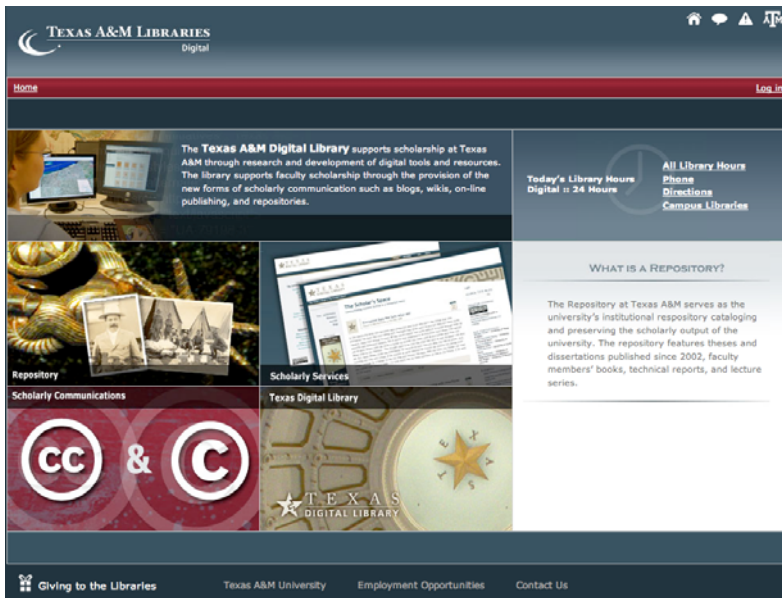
TEXAS A&M LIBRARIES
Digital

Home

Log in

The Texas A&M Digital Library supports scholarship at Texas A&M through research and development of digital tools and resources. The library supports faculty scholarship through the provision of the new forms of scholarly communication such as blogs, wikis, on-line publishing, and repositories.

Today's Library Hours
Digital :: 24 Hours

All Library Hours
Phone
Directions
Campus Libraries

Repository

Scholarly Services

WHAT IS A REPOSITORY?

The Repository at Texas A&M serves as the university's institutional respository cataloging and preserving the scholarly output of the university. The repository features theses and dissertations published since 2002, faculty members' books, technical reports, and lecture series.

Scholarly Communications

Texas Digital Library

CC & C

TEXAS
DIGITAL LIBRARY

Giving to the Libraries

Texas A&M University

Employment Opportunities

Contact Us